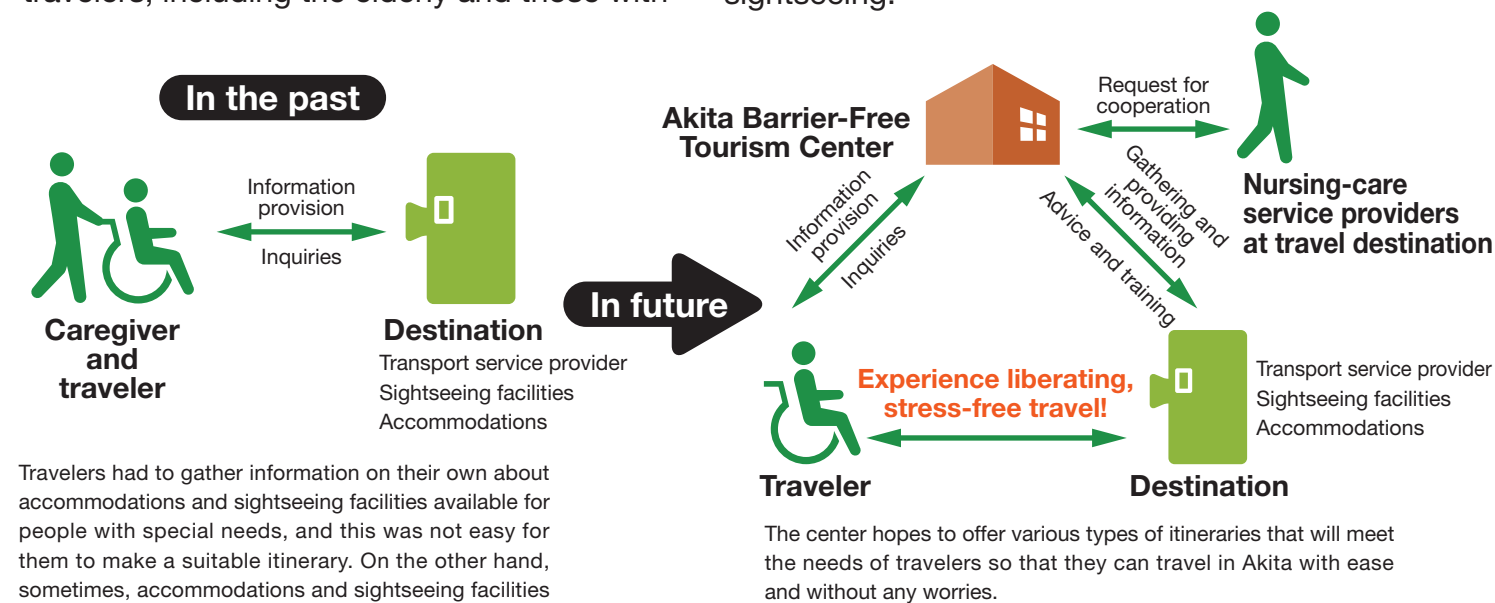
travelers, including the elderly and those with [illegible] sightseeing.

In the past

Information provision

Inquiries

Caregiver and traveler

Destination
Transport service provider
Sightseeing facilities
Accommodations

Travelers had to gather information on their own about accommodations and sightseeing facilities available for people with special needs, and this was not easy for them to make a suitable itinerary. On the other hand, sometimes, accommodations and sightseeing facilities

In future

Akita Barrier-Free Tourism Center

Request for cooperation

Nursing-care service providers at travel destination

Information provision

Inquiries

Gathering and providing information

Advice and training

Experience liberating, stress-free travel!

Traveler

Destination
Transport service provider
Sightseeing facilities
Accommodations

The center hopes to offer various types of itineraries that will meet the needs of travelers so that they can travel in Akita with ease and without any worries.